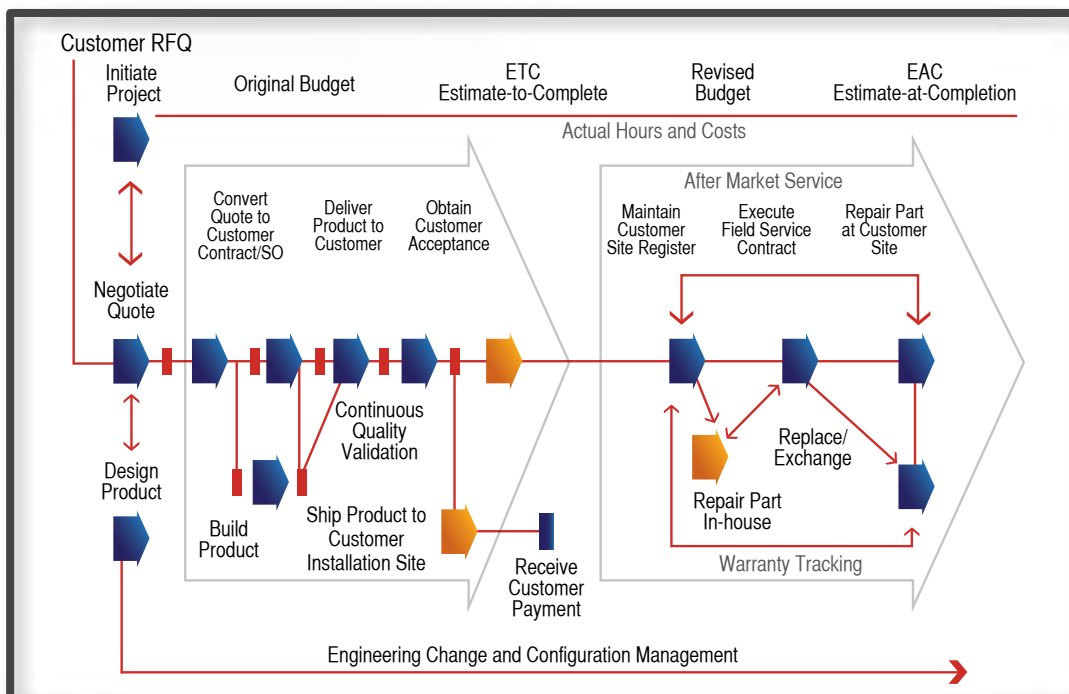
Customer RFQ

Initiate Project

Original Budget

ETC Estimate-to-Complete

Revised Budget

EAC Estimate-at-Completion

Actual Hours and Costs

Convert Quote to Customer Contract/SO

Deliver Product to Customer

Obtain Customer Acceptance

After Market Service

Maintain Customer Site Register

Execute Field Service Contract

Repair Part at Customer Site

Negotiate Quote

Continuous Quality Validation

Replace/ Exchange

Design Product

Build Product

Ship Product to Customer Installation Site

Repair Part In-house

Warranty Tracking

Receive Customer Payment

Engineering Change and Configuration Management